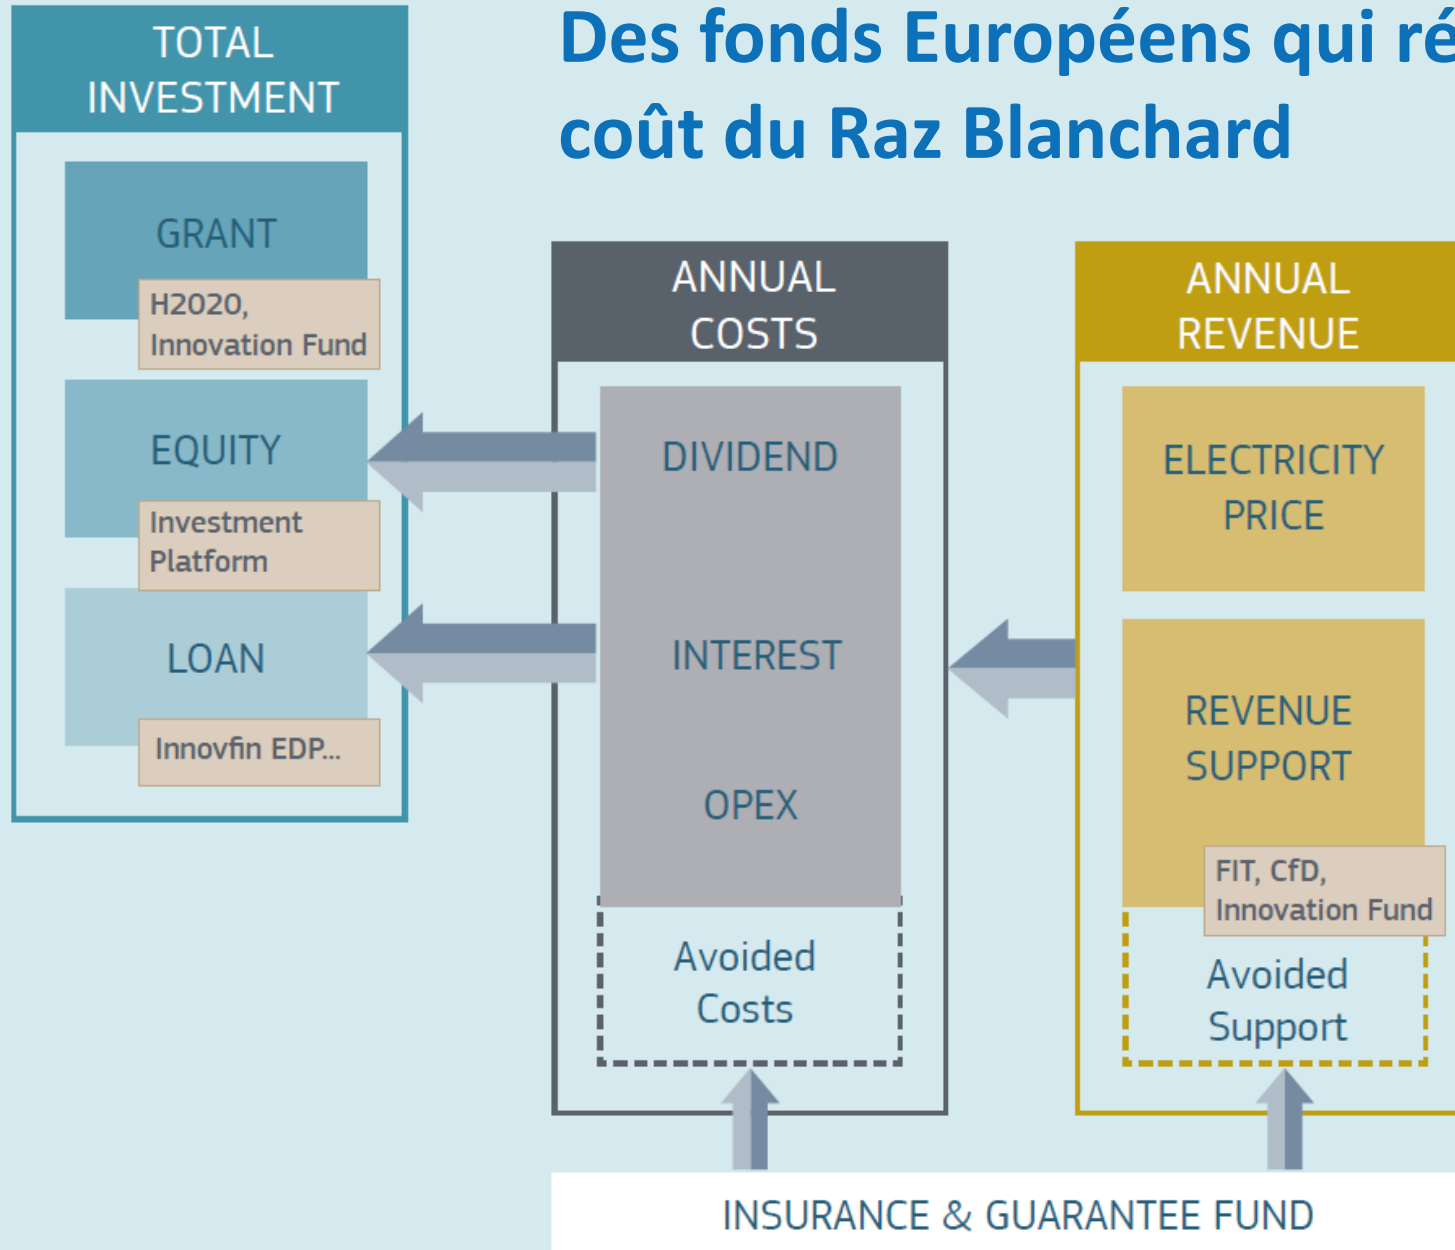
Des fonds Européens qui ré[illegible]
coût du Raz Blanchard

TOTAL INVESTMENT

GRANT

H2020, Innovation Fund

EQUITY

Investment Platform

LOAN

Innovfin EDP...

ANNUAL COSTS

DIVIDEND

INTEREST

OPEX

Avoided Costs

ANNUAL REVENUE

ELECTRICITY PRICE

REVENUE SUPPORT

FIT, CfD, Innovation Fund

Avoided Support

INSURANCE & GUARANTEE FUND